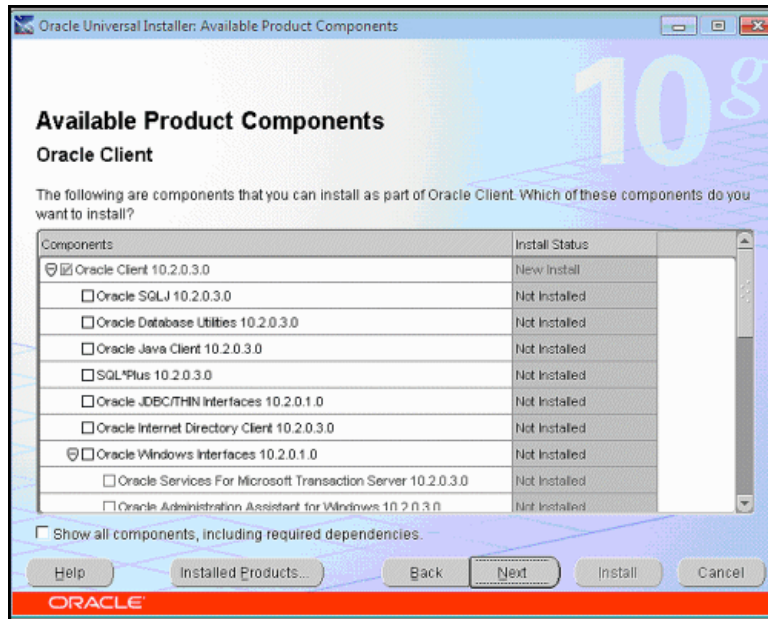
Oracle Universal Installer: Available Product Components

10g

Available Product Components

Oracle Client

The following are components that you can install as part of Oracle Client. Which of these components do you want to install?

| Components | Install Status |
|---|---|
| Oracle Client 10.2.0.3.0 | New Install |
| Oracle SQLJ 10.2.0.3.0 | Not Installed |
| Oracle Database Utilities 10.2.0.3.0 | Not Installed |
| Oracle Java Client 10.2.0.3.0 | Not Installed |
| SQL*Plus 10.2.0.3.0 | Not Installed |
| Oracle JDBC/THIN Interfaces 10.2.0.1.0 | Not Installed |
| Oracle Internet Directory Client 10.2.0.3.0 | Not Installed |
| Oracle Windows Interfaces 10.2.0.1.0 | Not Installed |
| Oracle Services For Microsoft Transaction Server 10.2.0.3.0 | Not Installed |
| Oracle Administration Assistant for Windows 10.2.0.3.0 | Not Installed |

Show all components, including required dependencies.

Help | Installed Products... | Back | Next | Install | Cancel

ORACLE